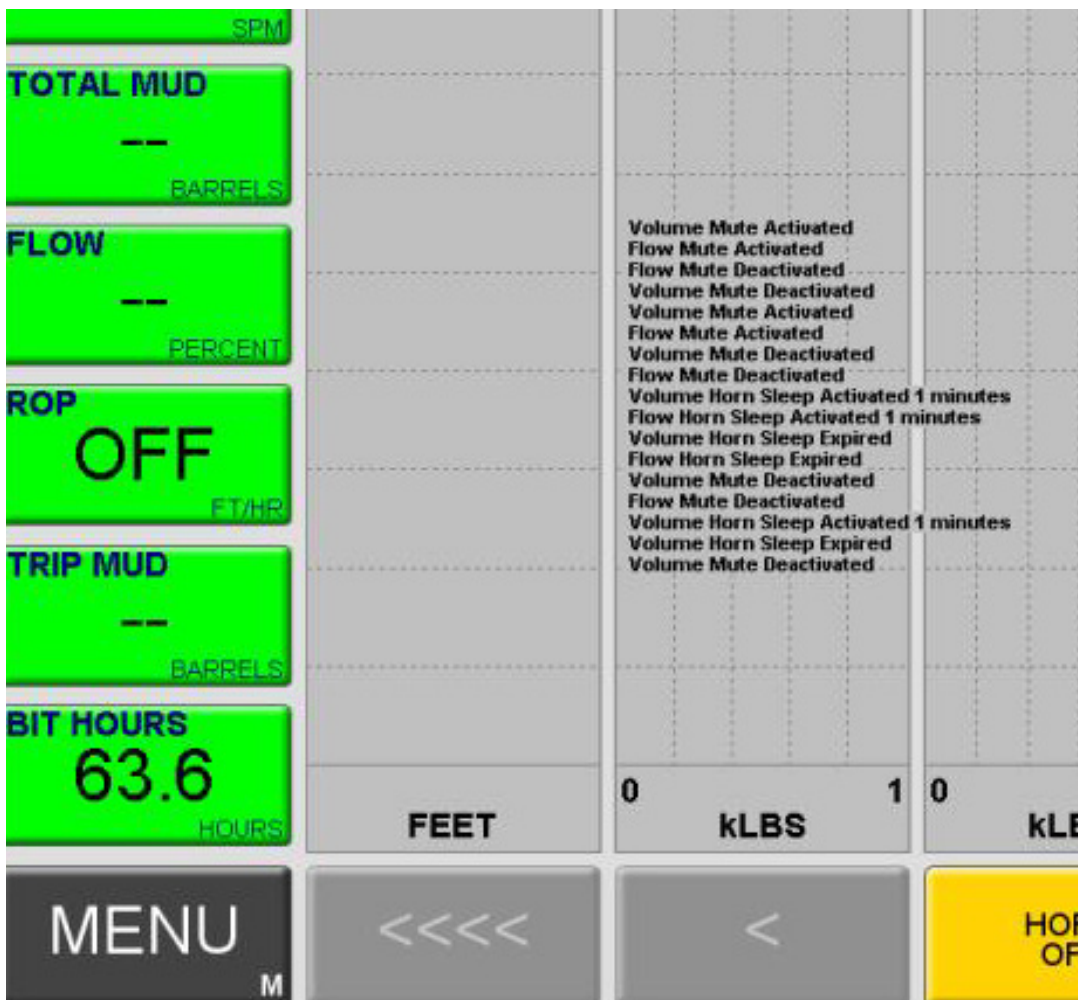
SPM

TOTAL MUD
--
BARRELS

FLOW
--
PERCENT

ROP
OFF
FT/HR

TRIP MUD
--
BARRELS

BIT HOURS
63.6
HOURS

Volume Mute Activated
Flow Mute Activated
Flow Mute Deactivated
Volume Mute Deactivated
Volume Mute Activated
Flow Mute Activated
Volume Mute Deactivated
Flow Mute Deactivated
Volume Horn Sleep Activated 1 minutes
Flow Horn Sleep Activated 1 minutes
Volume Horn Sleep Expired
Flow Horn Sleep Expired
Volume Mute Deactivated
Flow Mute Deactivated
Volume Horn Sleep Activated 1 minutes
Volume Horn Sleep Expired
Volume Mute Deactivated

FEET

0 1
kLBS

0
kL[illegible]

MENU
M

<<<<

<

HO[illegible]
OF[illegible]